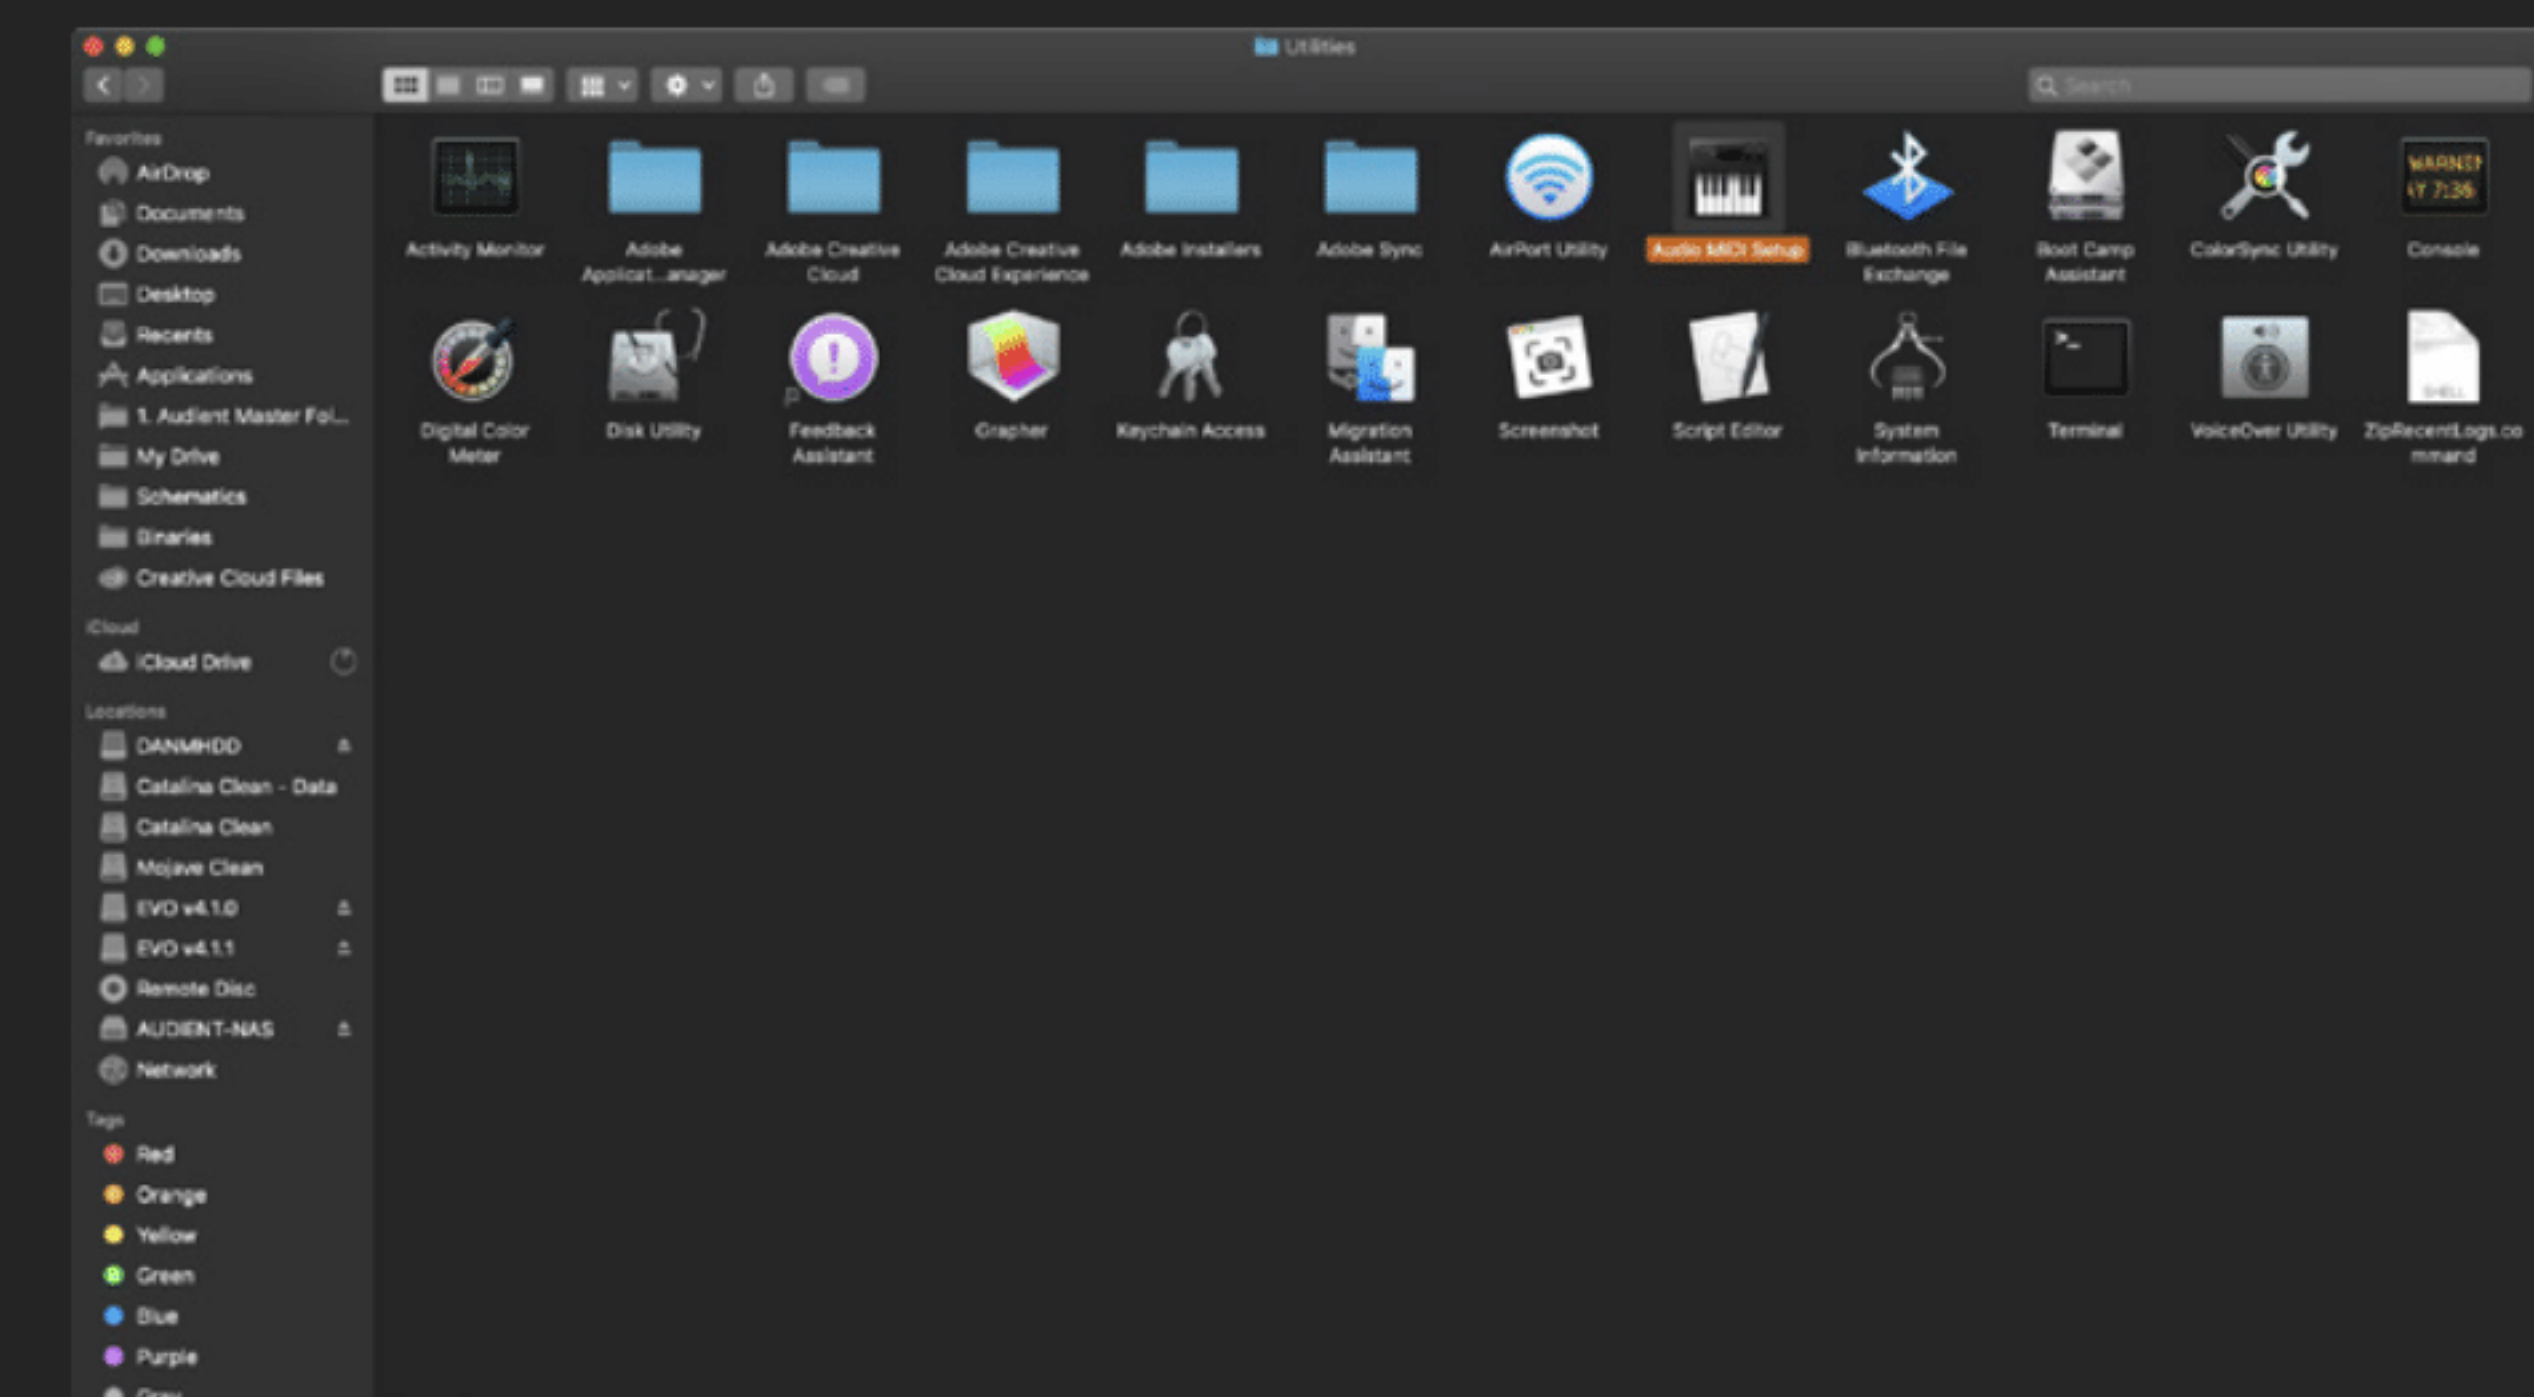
Utilities

Search

Favorites
AirDrop
Documents
Downloads
Desktop
Recents
Applications
1. Audient Master Fol...
My Drive
Schematics
Binaries
Creative Cloud Files

iCloud
iCloud Drive

Locations
DANMHDD
Catalina Clean - Data
Catalina Clean
Mojave Clean
EVO v4.1.0
EVO v4.1.1
Remote Disc
AUDIENT-NAS
Network

Tags
Red
Orange
Yellow
Green
Blue
Purple
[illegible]

Activity Monitor
Adobe Applicat...anager
Adobe Creative Cloud
Adobe Creative Cloud Experience
Adobe Installers
Adobe Sync
AirPort Utility
Audio MIDI Setup
Bluetooth File Exchange
Boot Camp Assistant
ColorSync Utility
Console
Digital Color Meter
Disk Utility
Feedback Assistant
Grapher
Keychain Access
Migration Assistant
Screenshot
Script Editor
System Information
Terminal
VoiceOver Utility
ZipRecentLogs.command